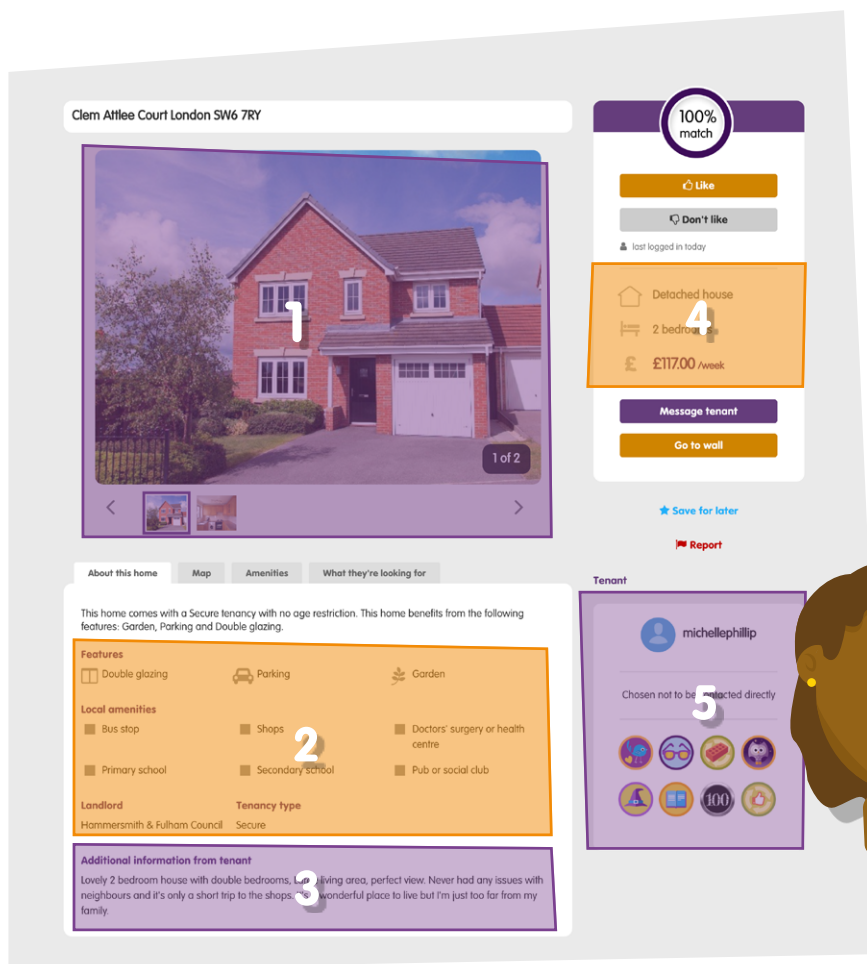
Clem Attlee Court London SW6 7RY

1

1 of 2

100% match

Like

Don't like

last logged in today

Detached house

2 bedroo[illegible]

4

£117.00 /week

Message tenant

Go to wall

Save for later

Report

About this home | Map | Amenities | What they're looking for

This home comes with a Secure tenancy with no age restriction. This home benefits from the following features: Garden, Parking and Double glazing.

Features

Double glazing | Parking | Garden

Local amenities

Bus stop | Shops | Doctors' surgery or health centre

Primary school | Secondary school | Pub or social club

2

Landlord
Hammersmith & Fulham Council

Tenancy type
Secure

Additional information from tenant

Lovely 2 bedroom house with double bedrooms, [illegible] living area, perfect view. Never had any issues with neighbours and it's only a short trip to the shops. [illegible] wonderful place to live but I'm just too far from my family.

3

Tenant

michellephillip

Chosen not to be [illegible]tacted directly

5

100